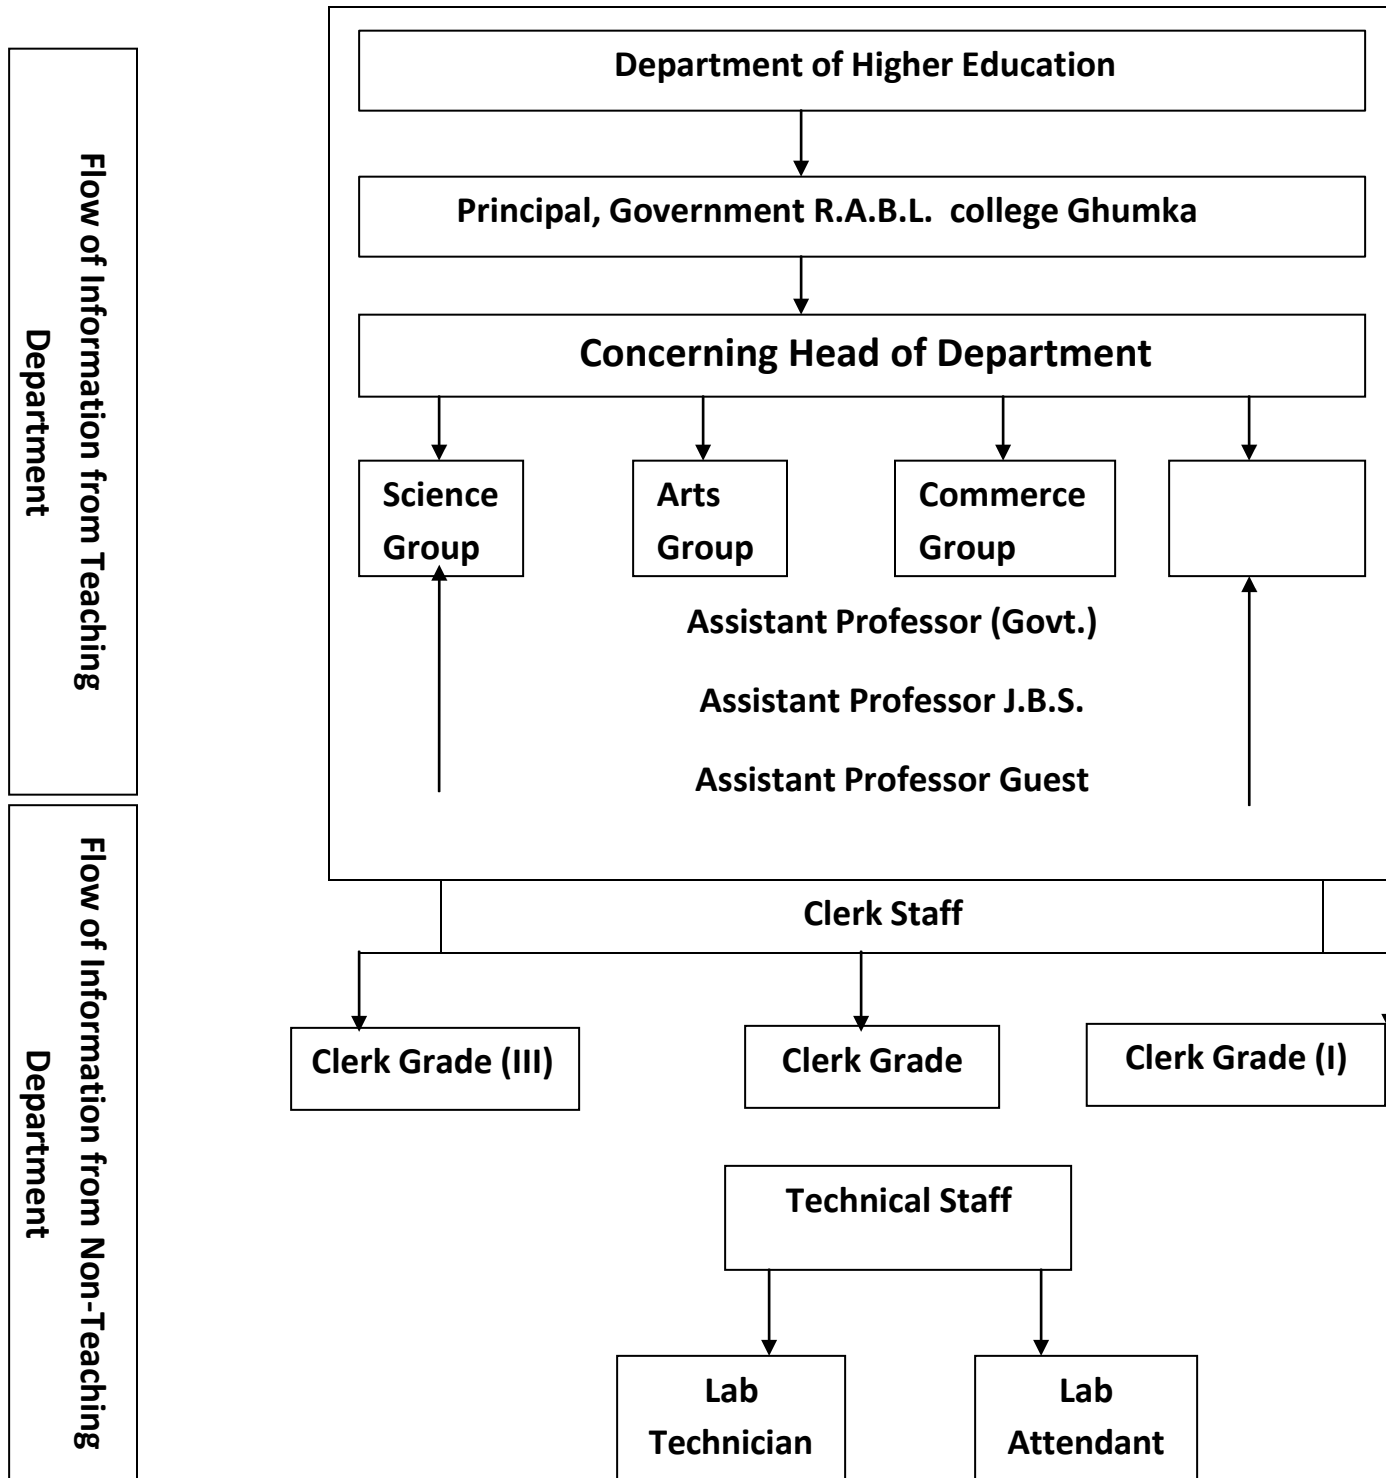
Flow of Information from Teaching Department

Flow of Information from Non-Teaching Department

Department of Higher Education

Principal, Government R.A.B.L. college Ghumka

Concerning Head of Department

Science Group

Arts Group

Commerce Group

Assistant Professor (Govt.)

Assistant Professor J.B.S.

Assistant Professor Guest

Clerk Staff

Clerk Grade (III)

Clerk Grade

Clerk Grade (I)

Technical Staff

Lab Technician

Lab Attendant